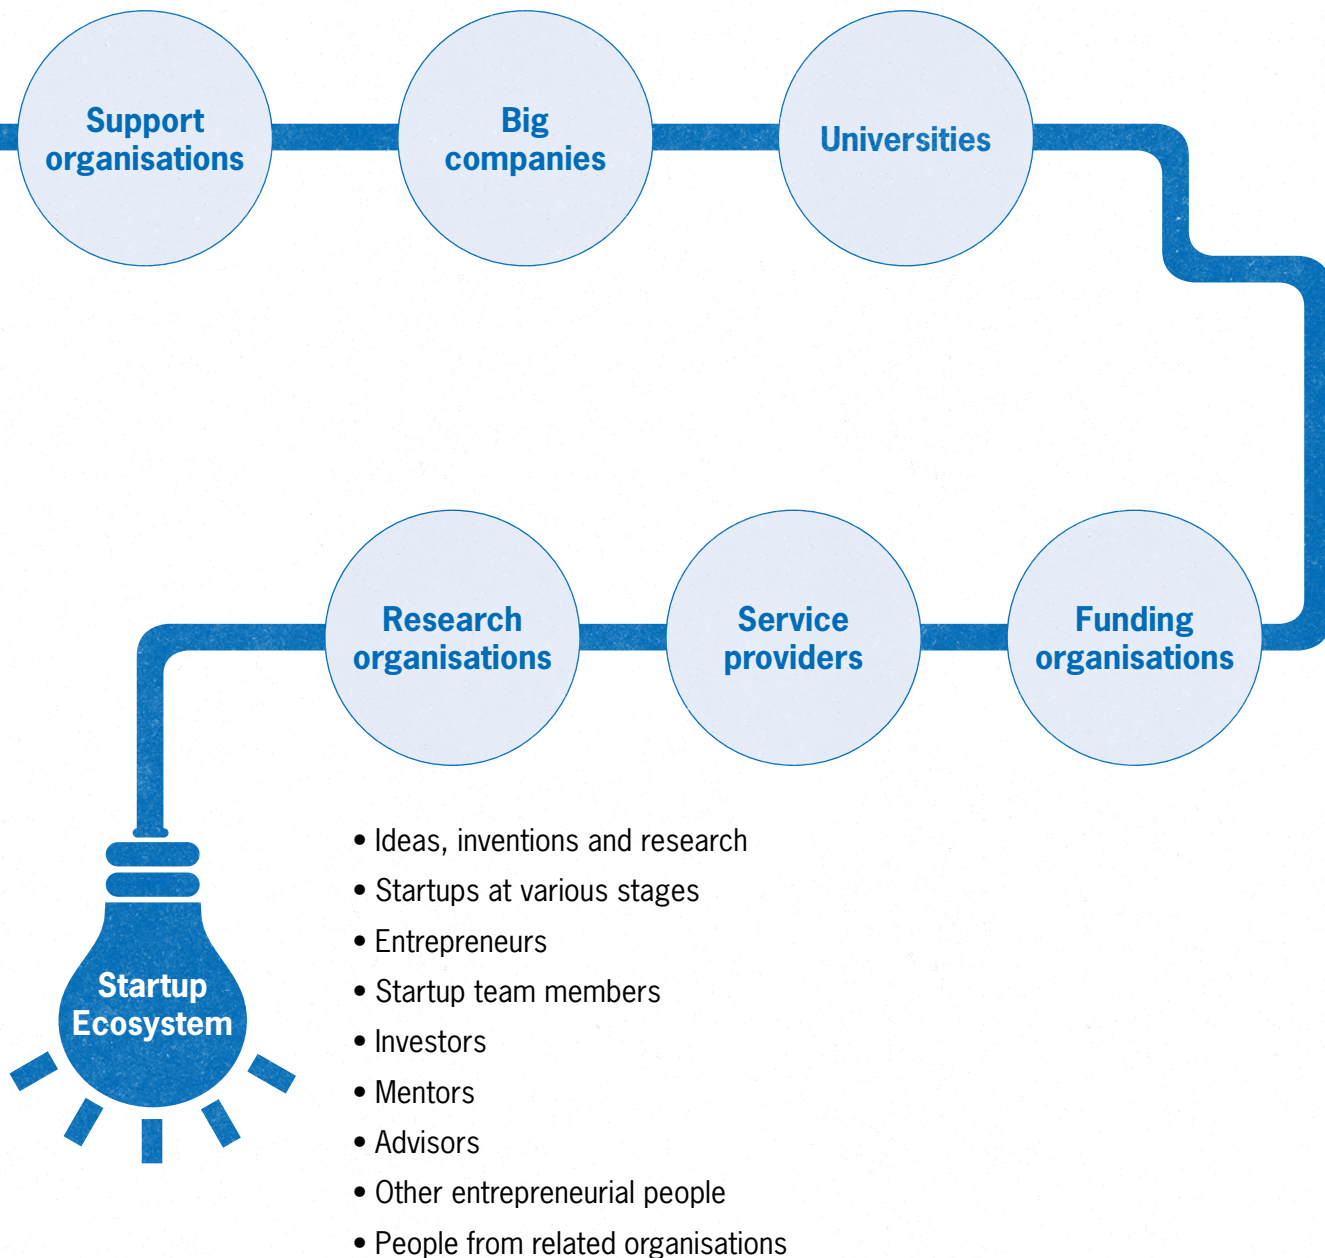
Support organisations

Big companies

Universities

Research organisations

Service providers

Funding organisations

Startup Ecosystem

• Ideas, inventions and research
• Startups at various stages
• Entrepreneurs
• Startup team members
• Investors
• Mentors
• Advisors
• Other entrepreneurial people
• People from related organisations